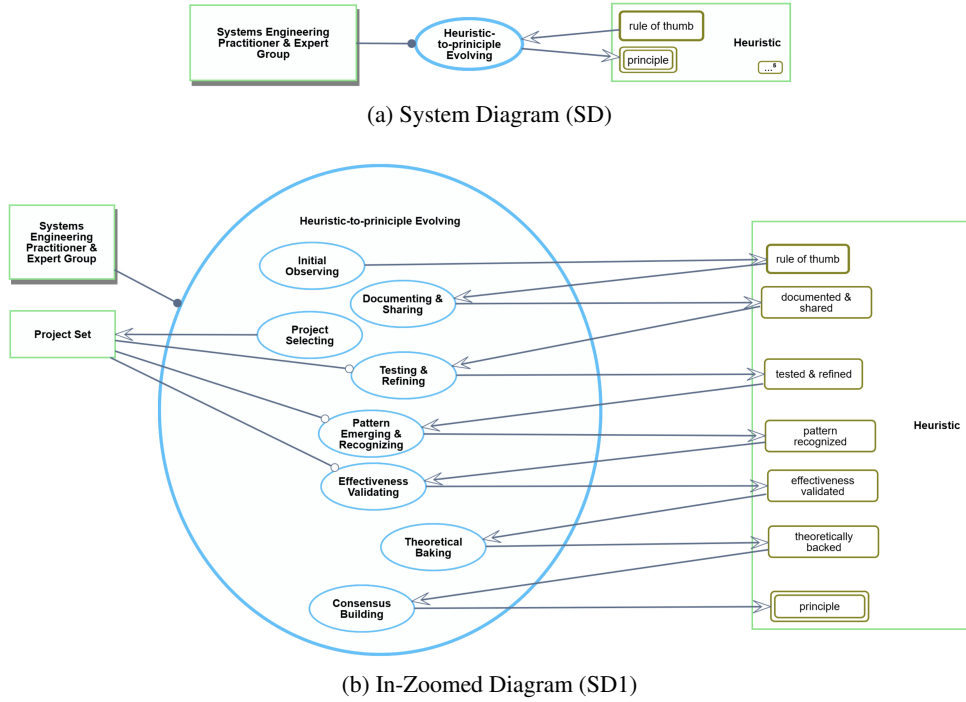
Systems Engineering Practitioner & Expert Group

Heuristic-to-priniciple Evolving

rule of thumb

principle

Heuristic

...⁵

(a) System Diagram (SD)

Systems Engineering Practitioner & Expert Group

Project Set

Heuristic-to-priniciple Evolving

Initial Observing

Documenting & Sharing

Project Selecting

Testing & Refining

Pattern Emerging & Recognizing

Effectiveness Validating

Theoretical Baking

Consensus Building

rule of thumb

documented & shared

tested & refined

pattern recognized

effectiveness validated

theoretically backed

principle

Heuristic

(b) In-Zoomed Diagram (SD1)